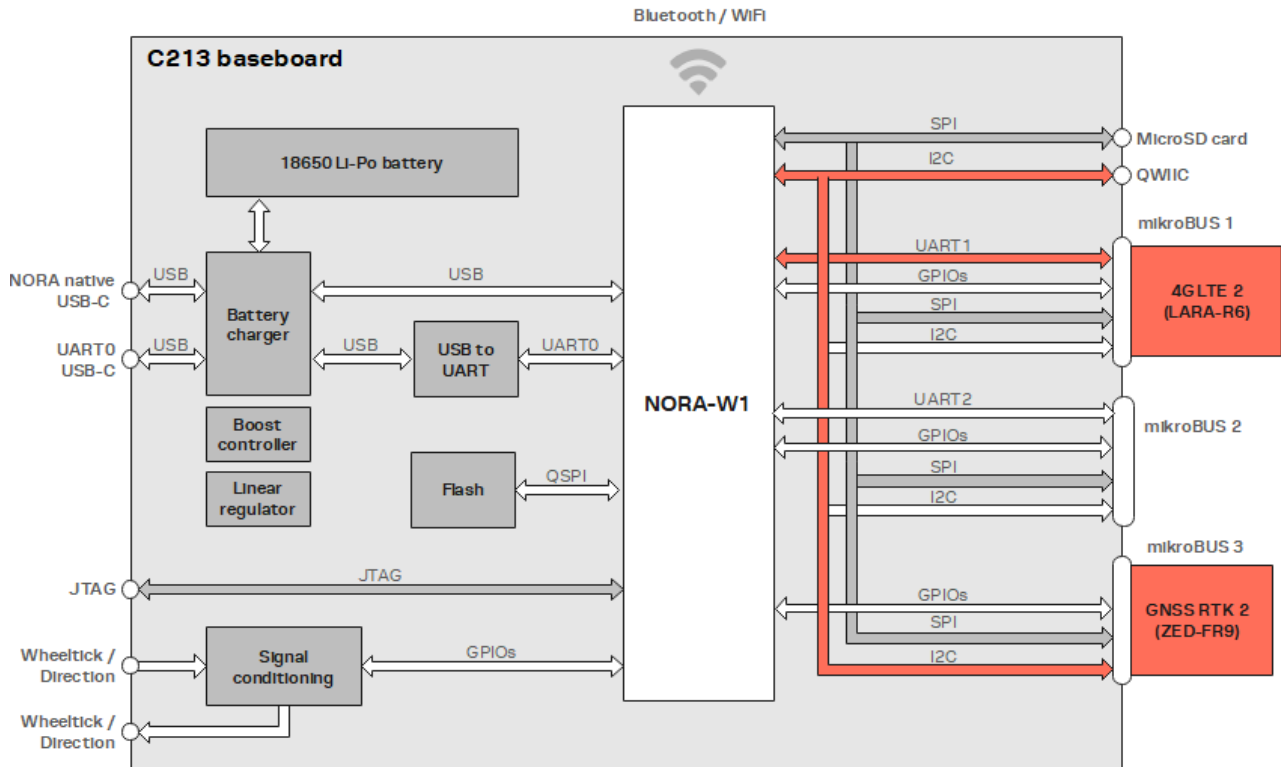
Bluetooth / WiFi

C213 baseboard

18650 Li-Po battery

NORA native USB-C

USB

Battery charger

USB

UART0 USB-C

USB

USB

USB to UART

UART0

Boost controller

Linear regulator

Flash

QSPI

NORA-W1

JTAG

JTAG

Wheeltick / Direction

Signal conditioning

GPIOs

Wheeltick / Direction

SPI

MicroSD card

I2C

QWIIC

mikroBUS 1

UART 1

GPIOs

SPI

I2C

4G LTE 2 (LARA-R6)

UART 2

mikroBUS 2

GPIOs

SPI

I2C

mikroBUS 3

GPIOs

SPI

I2C

GNSS RTK 2 (ZED-FR9)